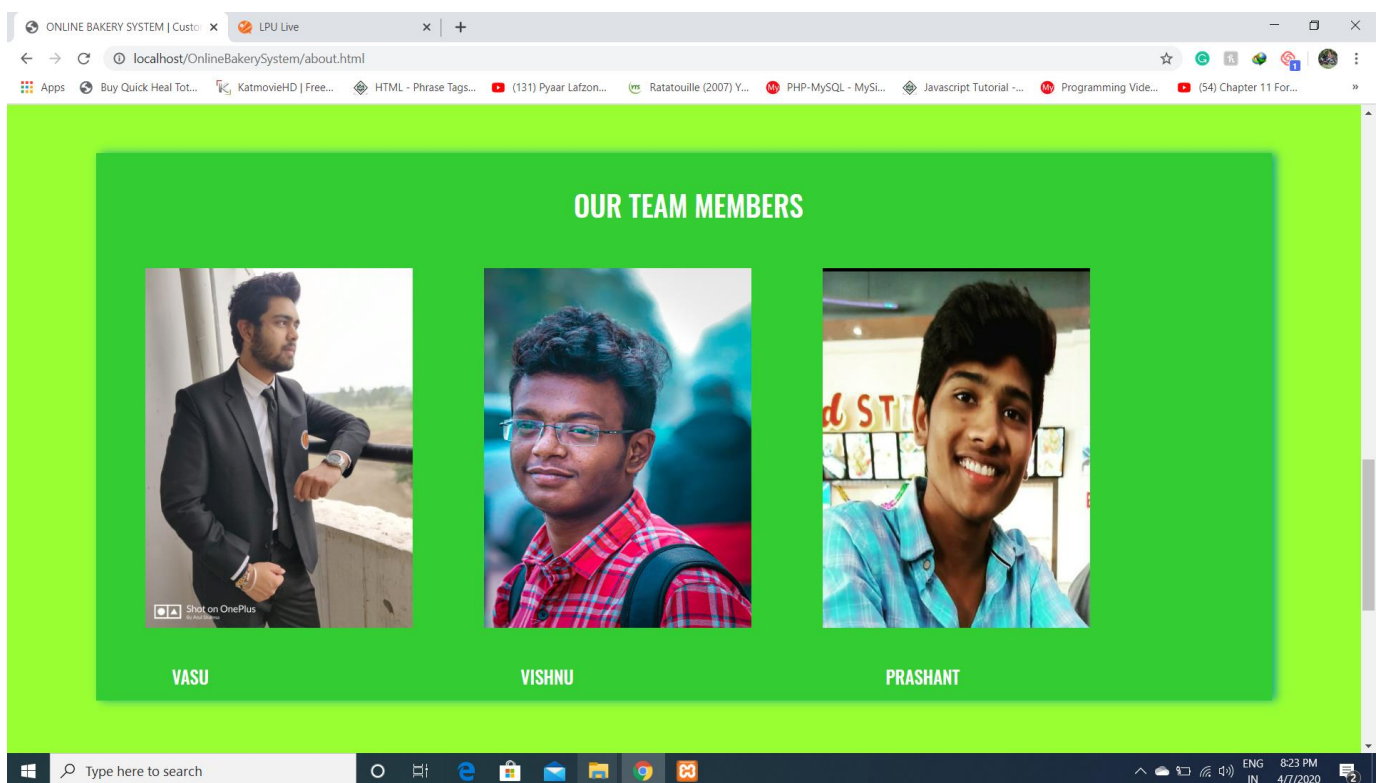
ONLINE BAKERY SYSTEM | Custo
LPU Live
localhost/OnlineBakerySystem/about.html
Apps
Buy Quick Heal Tot...
KatmovieHD | Free...
HTML - Phrase Tags...
(131) Pyaar Lafzon...
Ratatouille (2007) Y...
PHP-MySQL - MySi...
Javascript Tutorial -...
Programming Vide...
(54) Chapter 11 For...

OUR TEAM MEMBERS

Shot on OnePlus

d ST

VASU

VISHNU

PRASHANT

Type here to search

ENG IN
8:23 PM
4/7/2020